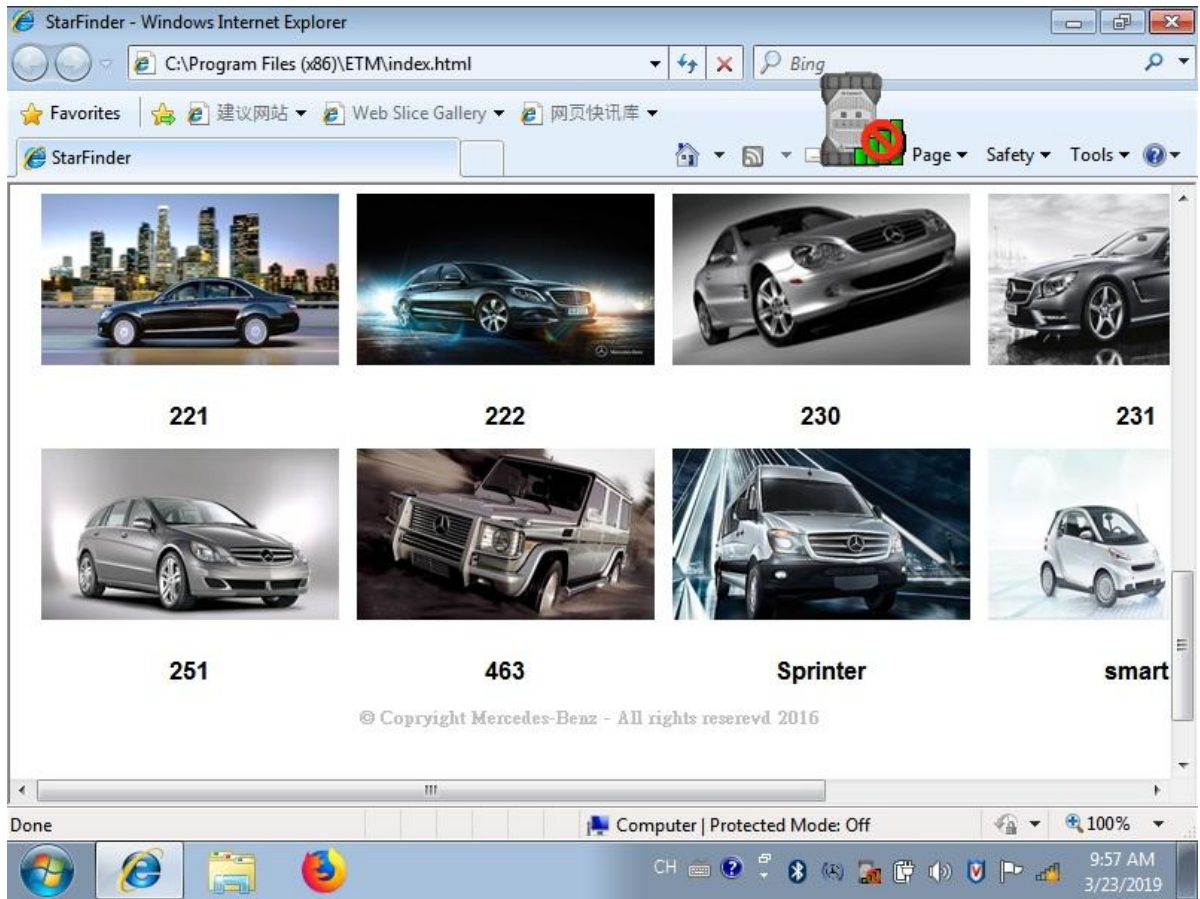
StarFinder - Windows Internet Explorer

C:\Program Files (x86)\ETM\index.html

Bing

Favorites 建议网站 Web Slice Gallery 网页快讯库

StarFinder

Page Safety Tools

221

222

230

231

251

463

Sprinter

smart

© Copyright Mercedes-Benz - All rights reserevd 2016

Done

Computer | Protected Mode: Off

100%

CH

9:57 AM
3/23/2019